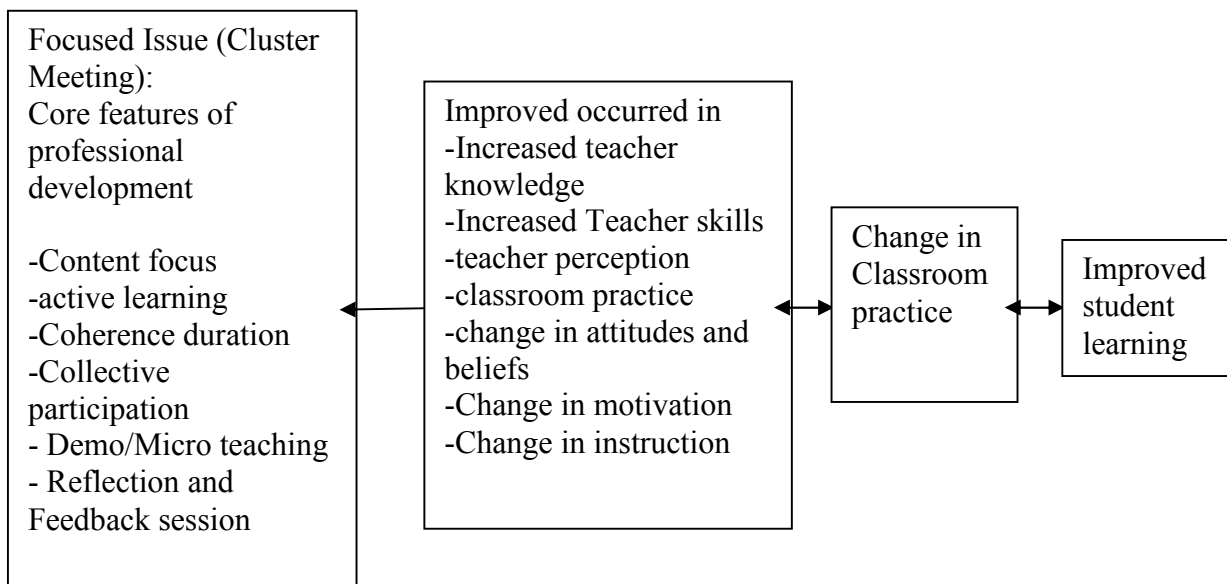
Focused Issue (Cluster Meeting):
Core features of professional development

-Content focus
-active learning
-Coherence duration
-Collective participation
- Demo/Micro teaching
- Reflection and Feedback session

Improved occurred in
-Increased teacher knowledge
-Increased Teacher skills
-teacher perception
-classroom practice
-change in attitudes and beliefs
-Change in motivation
-Change in instruction

Change in Classroom practice

Improved student learning